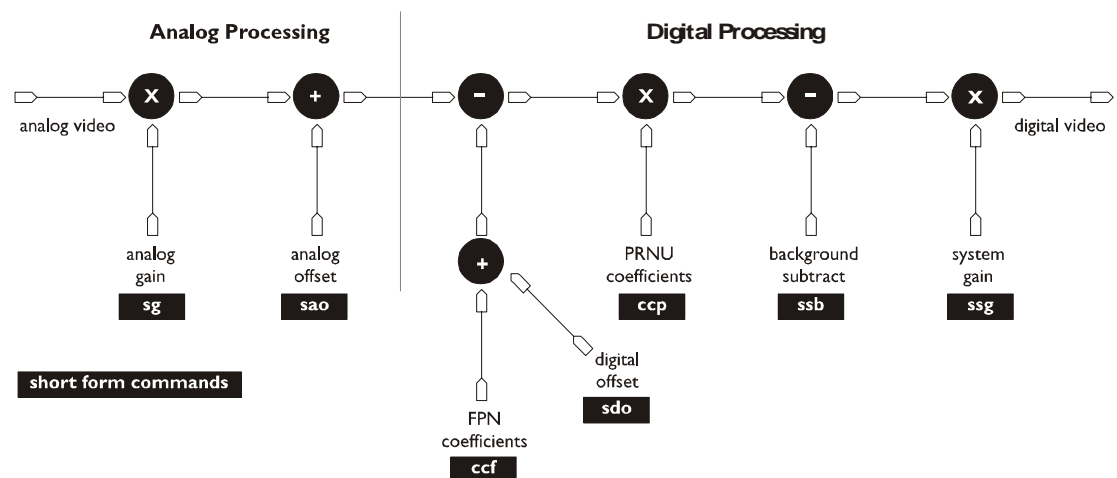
Analog Processing

Digital Processing

X

+

-

X

-

X

analog video

digital video

analog gain

sg

analog offset

sao

+

PRNU coefficients

ccp

background subtract

ssb

system gain

ssg

short form commands

digital offset

sdo

FPN coefficients

ccf